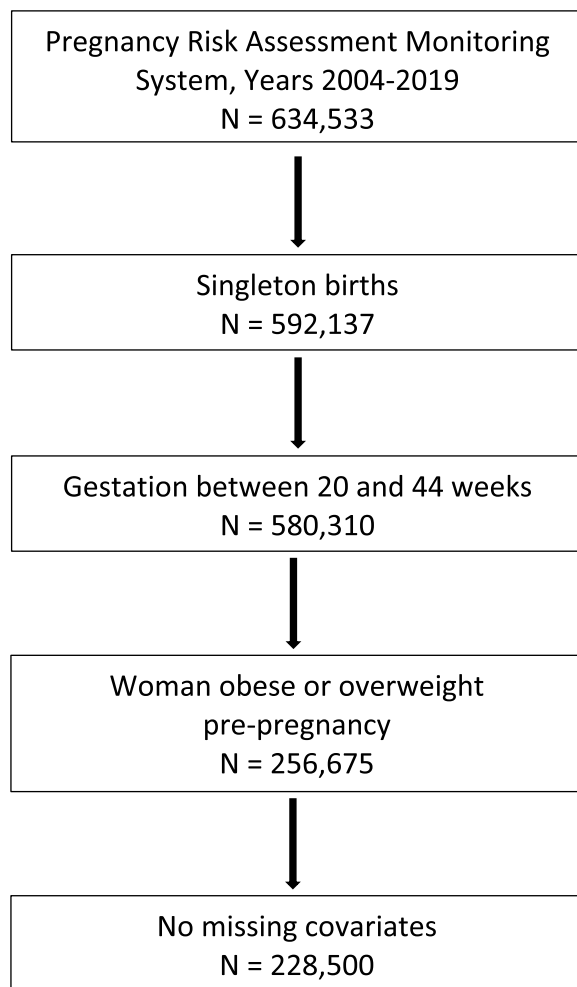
Pregnancy Risk Assessment Monitoring System, Years 2004-2019
N = 634,533

Singleton births
N = 592,137

Gestation between 20 and 44 weeks
N = 580,310

Woman obese or overweight pre-pregnancy
N = 256,675

No missing covariates
N = 228,500